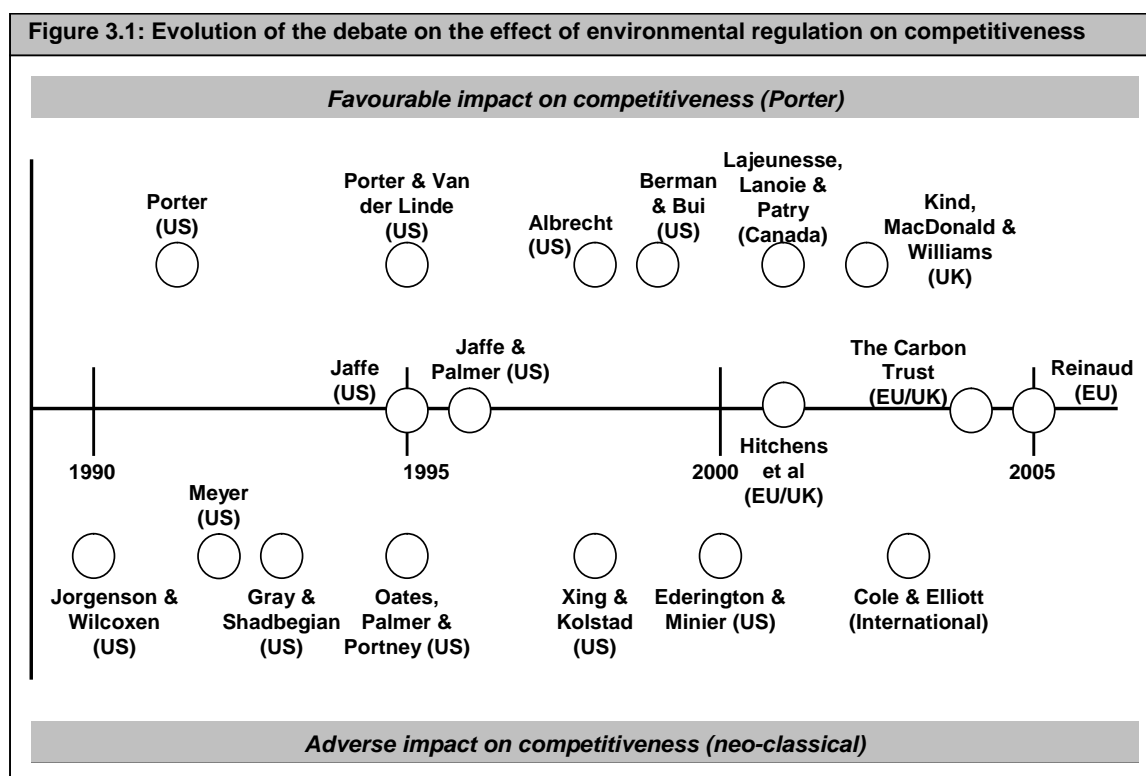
Figure 3.1: Evolution of the debate on the effect of environmental regulation on competitiveness

Favourable impact on competitiveness (Porter)

Porter (US)

Porter & Van der Linde (US)

Albrecht (US)

Berman & Bui (US)

Lajeunesse, Lanoie & Patry (Canada)

Kind, MacDonald & Williams (UK)

Jaffe (US)

Jaffe & Palmer (US)

The Carbon Trust (EU/UK)

Reinaud (EU)

1990

1995

2000

Hitchens et al (EU/UK)

2005

Meyer (US)

Jorgenson & Wilcoxen (US)

Gray & Shadbegian (US)

Oates, Palmer & Portney (US)

Xing & Kolstad (US)

Ederington & Minier (US)

Cole & Elliott (International)

Adverse impact on competitiveness (neo-classical)